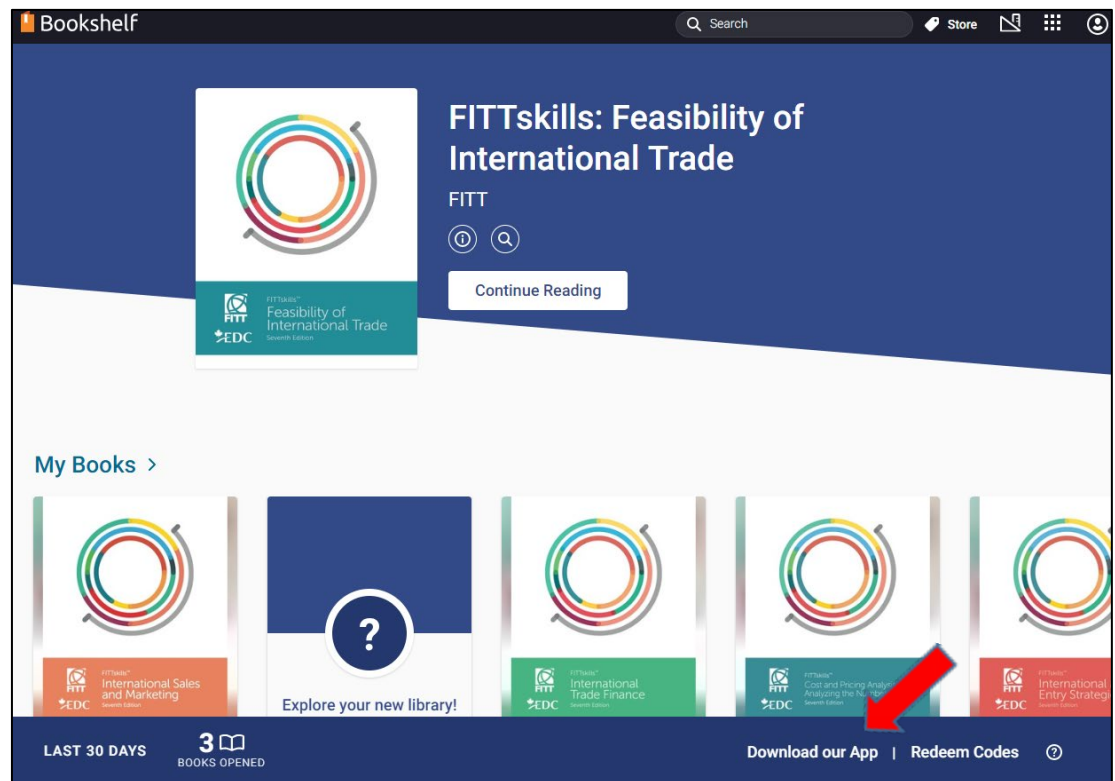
Bookshelf

Search

Store

FITTskills: Feasibility of International Trade

FITT

Continue Reading

FITT

FITTskills™
Feasibility of International Trade
Seventh Edition

EDC

My Books >

FITT
FITTskills™
International Sales and Marketing
Seventh Edition
EDC

?

Explore your new library!

FITT
FITTskills™
International Trade Finance
Seventh Edition
EDC

FITT
FITTskills™
Cost and Pricing Analysis: Analyzing the Numbers
Seventh Edition
EDC

FITT
FITTskills™
International Entry Strateg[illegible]
Seventh Edition
EDC

LAST 30 DAYS

3
BOOKS OPENED

Download our App | Redeem Codes